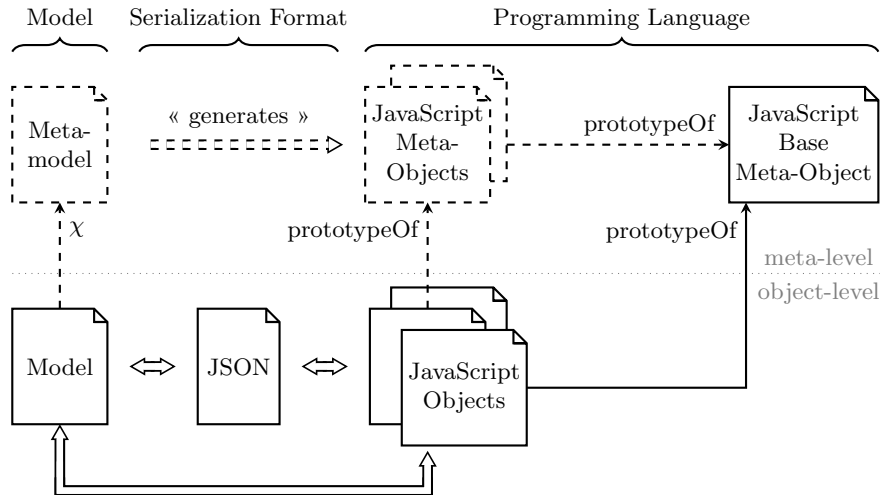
Model

Serialization Format

Programming Language

Metamodel

« generates »

JavaScript Meta-Objects

prototypeOf

JavaScript Base Meta-Object

$\chi$

prototypeOf

prototypeOf

meta-level

object-level

Model

JSON

JavaScript Objects